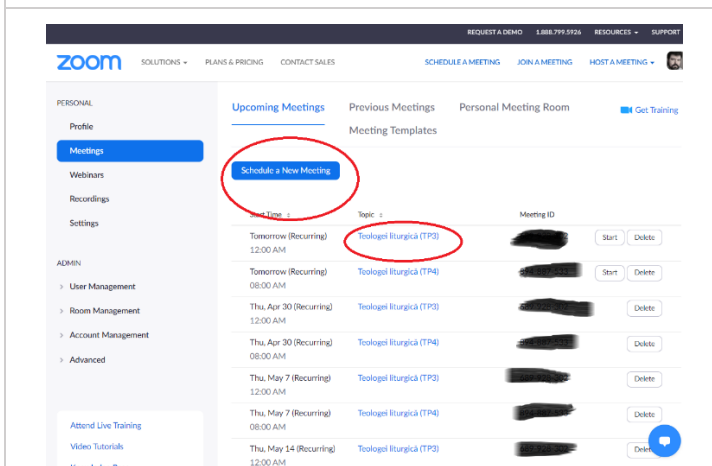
REQUEST A DEMO 1.888.799.5926 RESOURCES SUPPORT

zoom SOLUTIONS PLANS & PRICING CONTACT SALES SCHEDULE A MEETING JOIN A MEETING HOST A MEETING

PERSONAL
Profile
Meetings
Webinars
Recordings
Settings

ADMIN
User Management
Room Management
Account Management
Advanced

Attend Live Training
Video Tutorials
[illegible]

Upcoming Meetings Previous Meetings Personal Meeting Room Get Training
Meeting Templates

Schedule a New Meeting

| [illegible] Time | Topic | Meeting ID | | |
|---|---|---|---|---|
| Tomorrow (Recurring) 12:00 AM | Teologei liturgică (TP3) | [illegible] | Start | Delete |
| Tomorrow (Recurring) 08:00 AM | Teologei liturgică (TP4) | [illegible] | Start | Delete |
| Thu, Apr 30 (Recurring) 12:00 AM | Teologei liturgică (TP3) | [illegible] | | Delete |
| Thu, Apr 30 (Recurring) 08:00 AM | Teologei liturgică (TP4) | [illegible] | | Delete |
| Thu, May 7 (Recurring) 12:00 AM | Teologei liturgică (TP3) | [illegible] | | Delete |
| Thu, May 7 (Recurring) 08:00 AM | Teologei liturgică (TP4) | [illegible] | | Delete |
| Thu, May 14 (Recurring) 12:00 AM | Teologei liturgică (TP3) | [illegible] | | Dele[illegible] |